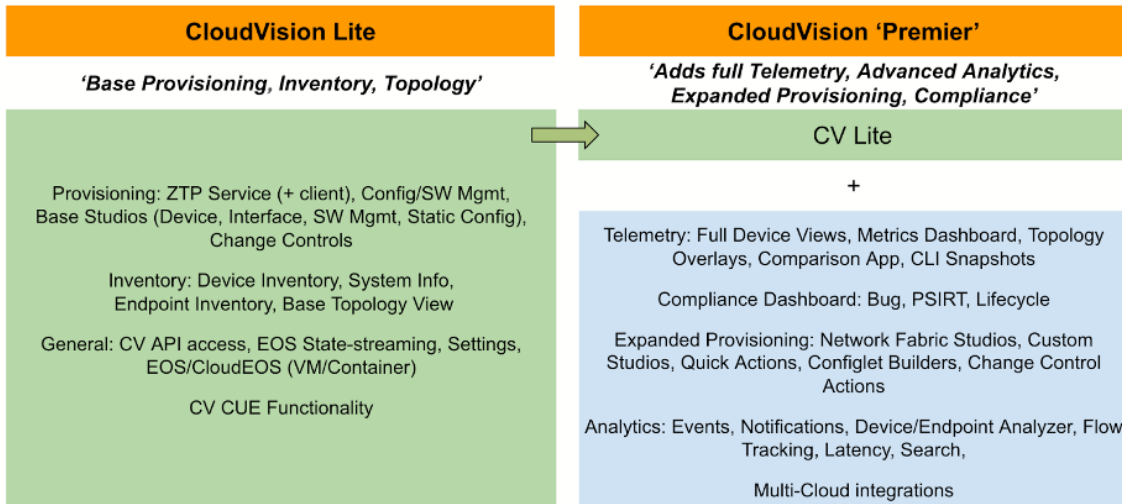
CloudVision Lite

'Base Provisioning, Inventory, Topology'

Provisioning: ZTP Service (+ client), Config/SW Mgmt, Base Studios (Device, Interface, SW Mgmt, Static Config), Change Controls

Inventory: Device Inventory, System Info, Endpoint Inventory, Base Topology View

General: CV API access, EOS State-streaming, Settings, EOS/CloudEOS (VM/Container)

CV CUE Functionality

CloudVision 'Premier'

'Adds full Telemetry, Advanced Analytics, Expanded Provisioning, Compliance'

CV Lite

+

Telemetry: Full Device Views, Metrics Dashboard, Topology Overlays, Comparison App, CLI Snapshots

Compliance Dashboard: Bug, PSIRT, Lifecycle

Expanded Provisioning: Network Fabric Studios, Custom Studios, Quick Actions, Configlet Builders, Change Control Actions

Analytics: Events, Notifications, Device/Endpoint Analyzer, Flow Tracking, Latency, Search,

Multi-Cloud integrations